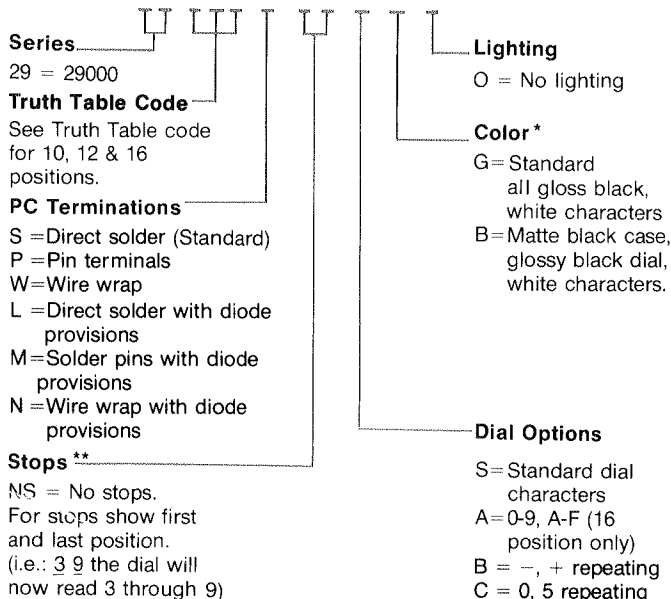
**Series**
29 = 29000

**Truth Table Code**
See Truth Table code for 10, 12 & 16 positions.

**PC Terminations**
S = Direct solder (Standard)
P = Pin terminals
W = Wire wrap
L = Direct solder with diode provisions
M = Solder pins with diode provisions
N = Wire wrap with diode provisions

**Stops \*\***
NS = No stops.
For stops show first and last position.
(i.e.: 3 9 the dial will now read 3 through 9)

**Lighting**
O = No lighting

**Color \***
G = Standard all gloss black, white characters
B = Matte black case, glossy black dial, white characters.

**Dial Options**
S = Standard dial characters
A = 0-9, A-F (16 position only)
B = –, + repeating
C = 0, 5 repeating